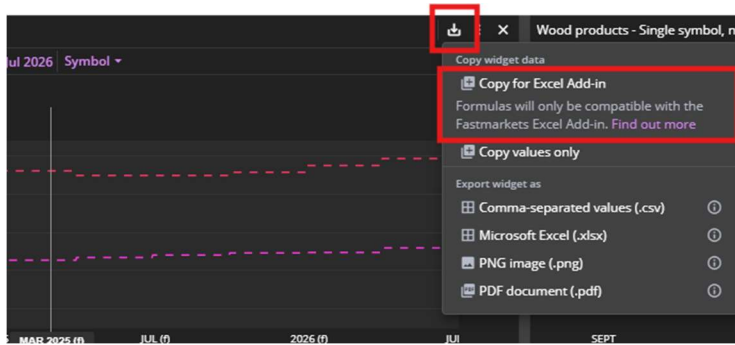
Jul 2026 Symbol ▾

✕ Wood products - Single symbol, n

Copy widget data

Copy for Excel Add-in

Formulas will only be compatible with the Fastmarkets Excel Add-in. Find out more

Copy values only

Export widget as

Comma-separated values (.csv)

Microsoft Excel (.xlsx)

PNG image (.png)

PDF document (.pdf)

MAR 2025 (f) JUL (f) 2026 JUI SEPT